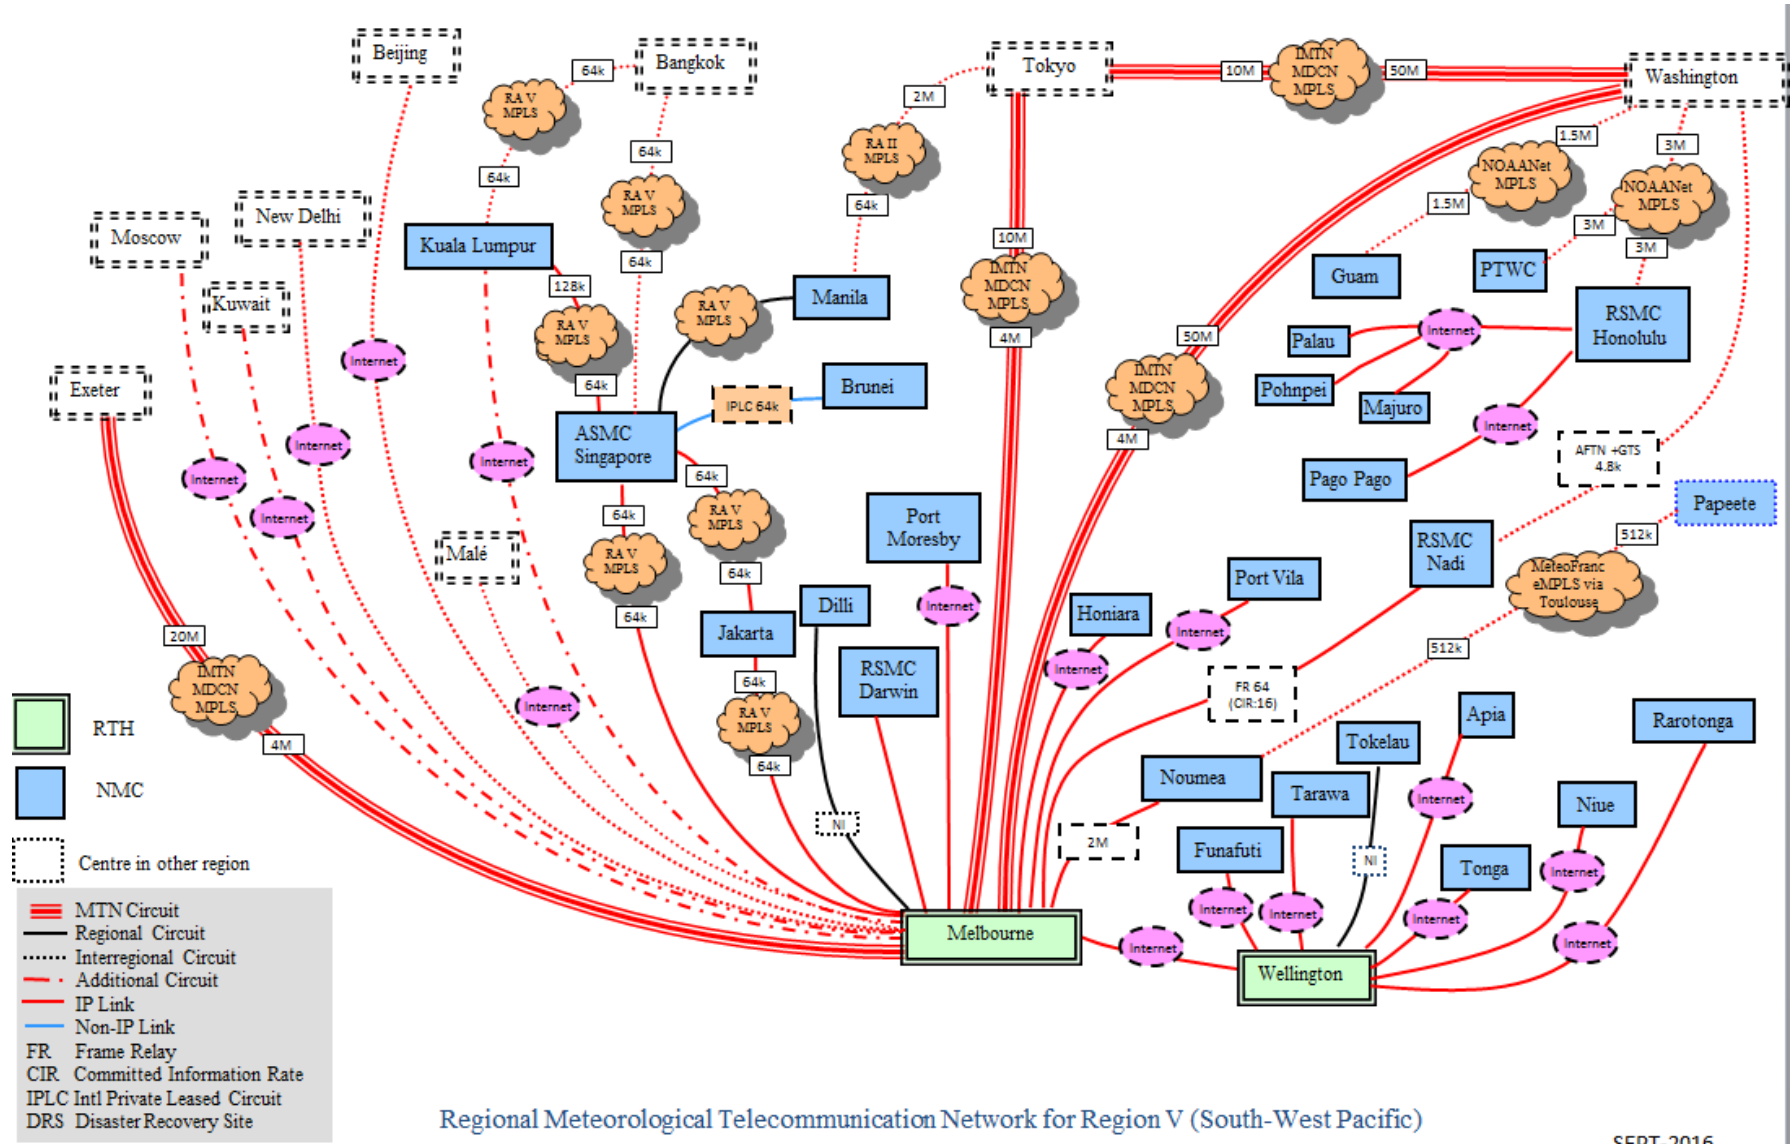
Beijing
Bangkok
Tokyo
Washington
64k
RA V MPLS
64k
2M
10M
IMTN MDCN MPLS
50M
64k
RA II MPLS
1.5M
3M
64k
RA V MPLS
64k
NOAANet MPLS
NOAANet MPLS
1.5M
New Delhi
Moscow
Kuala Lumpur
10M
3M
64k
IMTN MDCN MPLS
3M
Guam
PTWC
Kuwait
128k
RA V MPLS
Manila
RA V MPLS
RSMC Honolulu
Internet
50M
Palau
Internet
4M
Exeter
64k
IMTN MDCN MPLS
Pohnpei
Brunei
IPLC 64k
Majuro
Internet
ASMC Singapore
Internet
4M
Internet
Internet
Internet
AFTN +GTS 4.8k
64k
Pago Pago
RA V MPLS
Papeete
Internet
64k
Port Moresby
RA V MPLS
512k
Malé
RSMC Nadi
64k
MeteoFranc eMPLS via Toulouse
Port Vila
Dilli
Internet
Jakarta
Honiara
64k
Internet
20M
Internet
512k
IMTN MDCN MPLS
64k
RSMC Darwin
FR 64 (CIR:16)
Internet
RA V MPLS
Apia
Rarotonga
RTH
4M
Tokelau
Noumea
64k
Tarawa
NMC
NI
Internet
Niue
2M
Funafuti
NI
Tonga
Centre in other region
Internet
Internet
Internet
Internet
MTN Circuit
Melbourne
Internet
Internet
Regional Circuit
Interregional Circuit
Wellington
Additional Circuit
IP Link
Non-IP Link
FR Frame Relay
CIR Committed Information Rate
IPLC Intl Private Leased Circuit
DRS Disaster Recovery Site
Regional Meteorological Telecommunication Network for Region V (South-West Pacific)
SEPT 2016